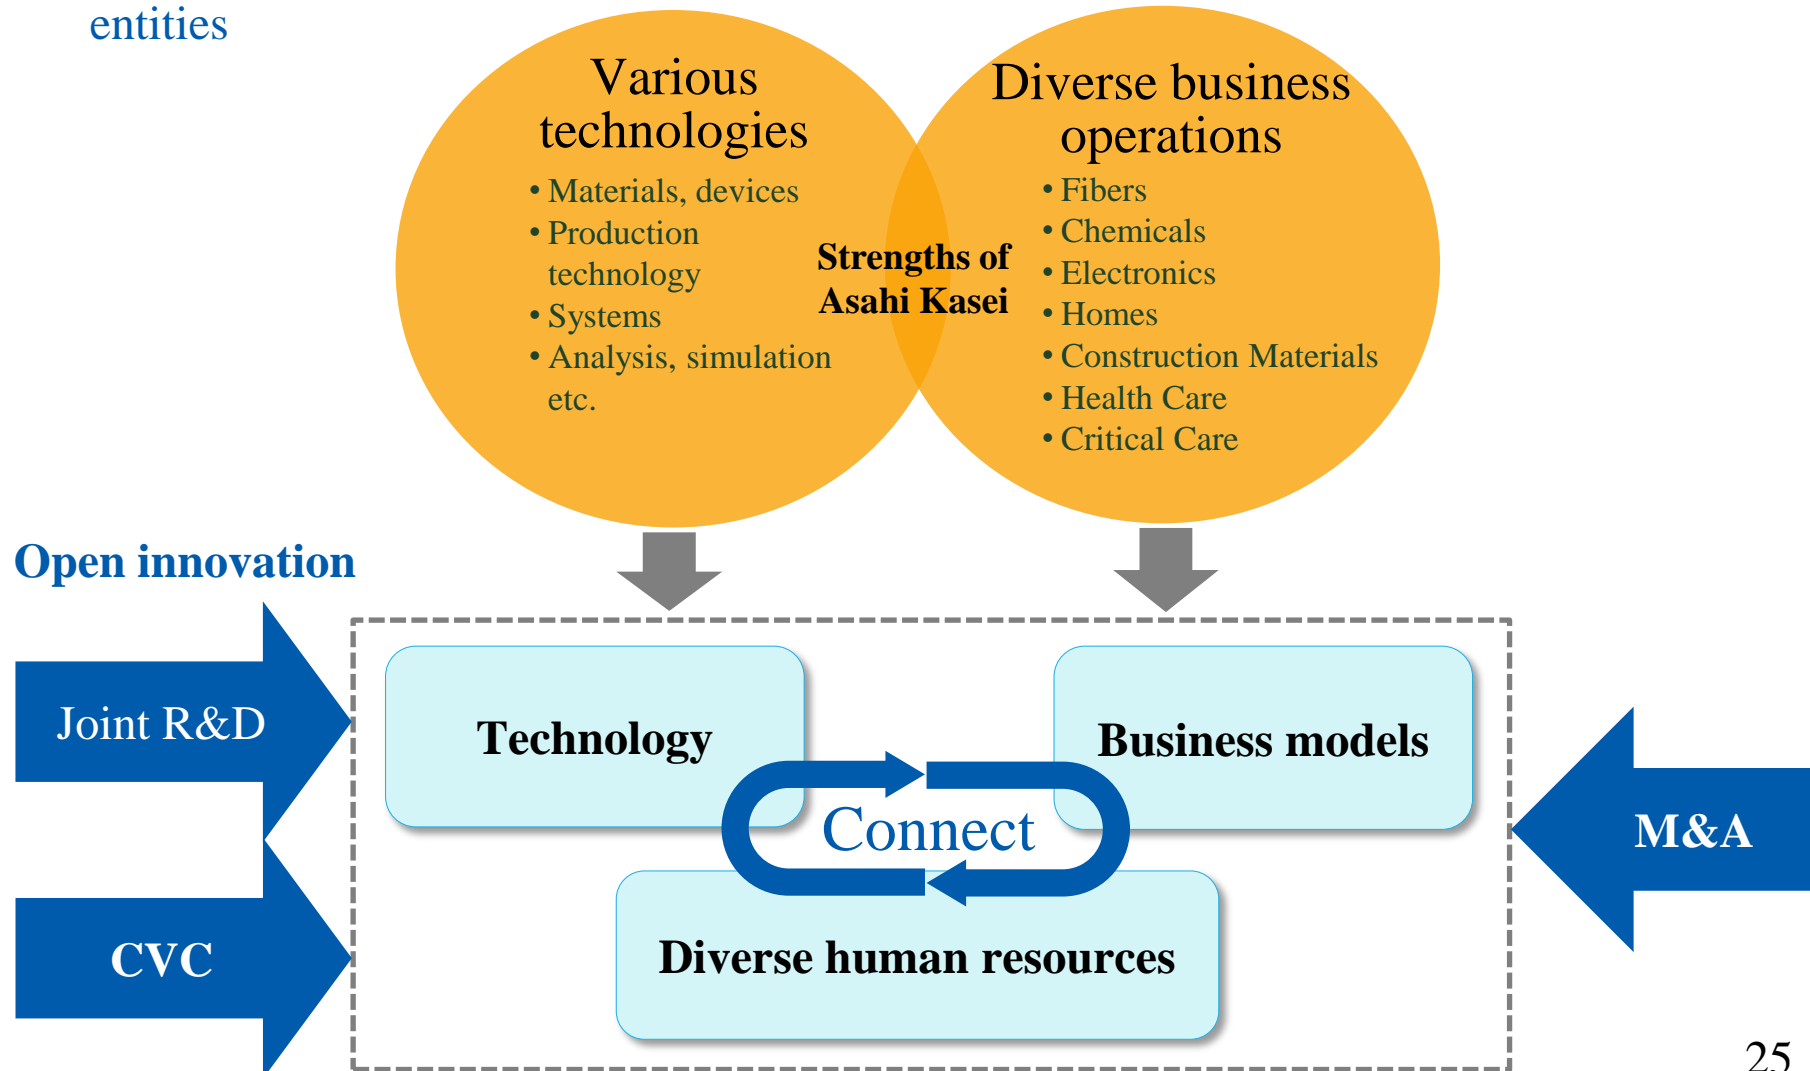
entities

Various technologies
• Materials, devices
• Production technology
• Systems
• Analysis, simulation etc.

Strengths of Asahi Kasei

Diverse business operations
• Fibers
• Chemicals
• Electronics
• Homes
• Construction Materials
• Health Care
• Critical Care

Open innovation

Joint R&D

CVC

Technology

Business models

Connect

Diverse human resources

M&A

25